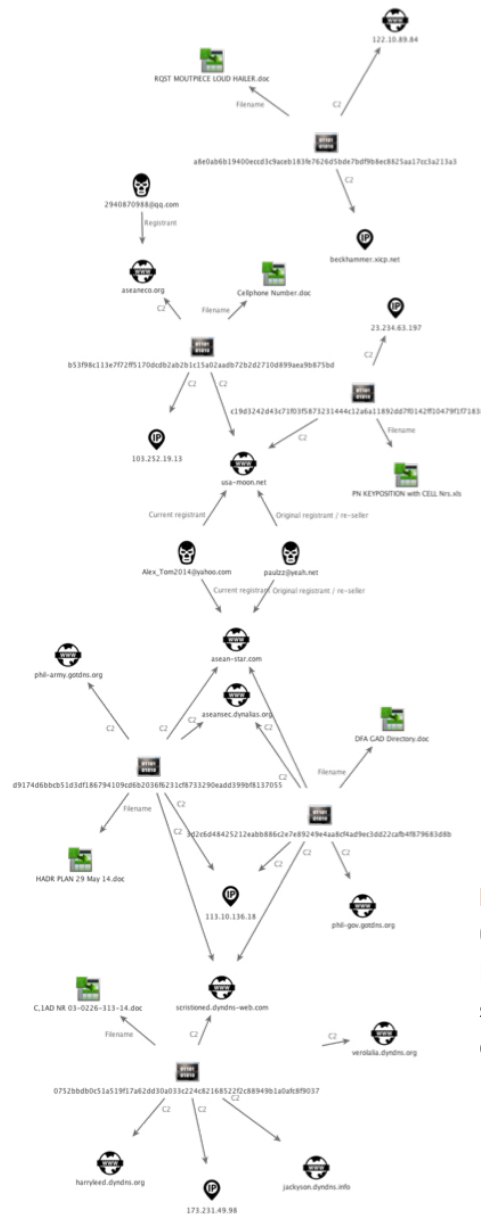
122.10.89.84

RQST MOUTPIECE LOUD HAILER.doc

Filename

C2

a8e0ab6b19400eccd3c9aceb183fe7626d5bde7bdf9b8ec8625aa17cc3a213a3

C2

2940870988@qq.com

Registrant

beckhammer.xicp.net

aseaneco.org

Cellphone Number.doc

Filename

C2

23.234.63.197

b53f98c113e7f72ff5170dcdb2ab2b1c15a02aadb72b2d2710d899aea9b675bd

C2

C2

c19d3242d43c71f03f5873231444c12a6a11892dd7f0142ff10479f1f7183

103.252.19.13

usa-moon.net

Filename

PN KEYPOSITION with CELL Nrs.xls

Current registrant

Original registrant / re-seller

Alex_Tom2014@yahoo.com

paulzz@yeah.net

Current registrant

Original registrant / re-seller

asean-star.com

phil-army.gotdns.org

aseansec.dynalias.org

DFA GAD Directory.doc

C2

C2

Filename

C2

d9174d6bbcb51d3df186794109cd6b2036f6231cf8753290eadd399bf8137055

C2

Filename

3d2c6d48425212eabb886c2e7e89249e4aa8cf4ad9ec3dd22cafb4f879683d8b

C2

C2

C2

HADR PLAN 29 May 14.doc

113.10.136.18

phil-gov.gotdns.org

C.1AD NR 03-0226-313-14.doc

scristioned.dyndns-web.com

Filename

C2

C2

verolalia.dyndns.org

0752bbdb0c51a519f17a62dd30a033c224c82168522f2c88949b1a0afc8f9037

C2

C2

C2

harryleed.dyndns.org

jackyson.dyndns.info

173.231.49.98